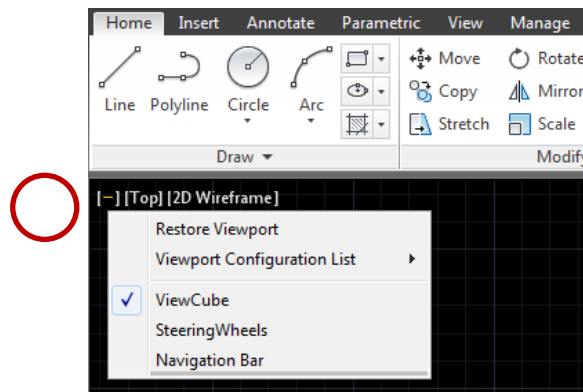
Home Insert Annotate Parametric View Manage

Line Polyline Circle Arc

Move Rotate
Copy Mirror
Stretch Scale

Draw ▾

Modify

[–] [Top] [2D Wireframe]

Restore Viewport
Viewport Configuration List ▸
✓ ViewCube
SteeringWheels
Navigation Bar